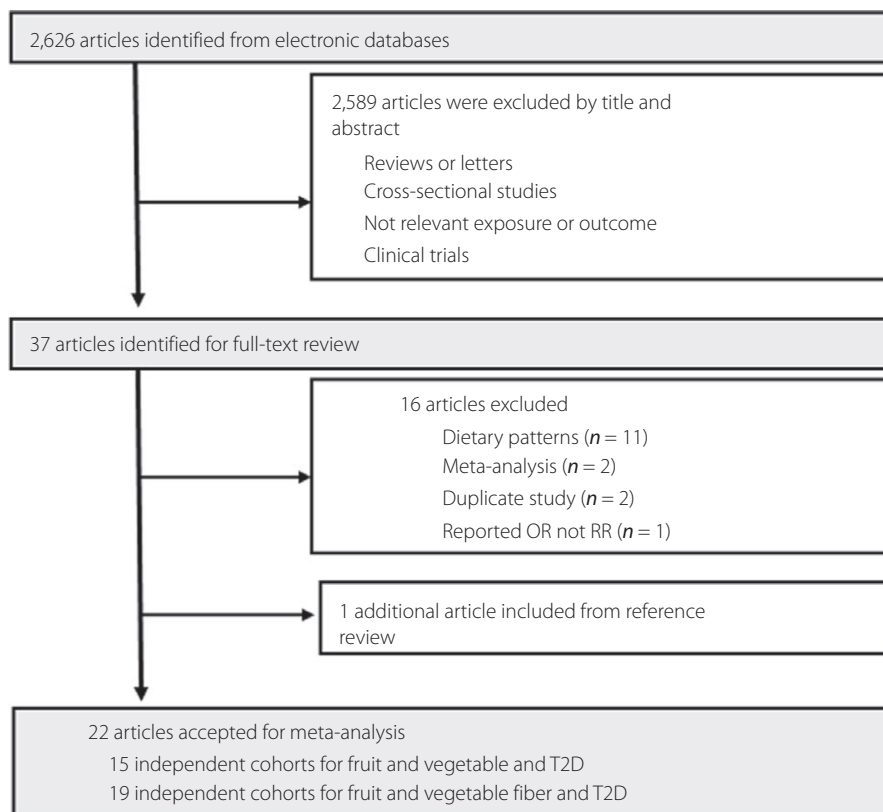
2,626 articles identified from electronic databases

2,589 articles were excluded by title and abstract

Reviews or letters

Cross-sectional studies

Not relevant exposure or outcome

Clinical trials

37 articles identified for full-text review

16 articles excluded

Dietary patterns ($n$ = 11)

Meta-analysis ($n$ = 2)

Duplicate study ($n$ = 2)

Reported OR not RR ($n$ = 1)

1 additional article included from reference review

22 articles accepted for meta-analysis

15 independent cohorts for fruit and vegetable and T2D

19 independent cohorts for fruit and vegetable fiber and T2D